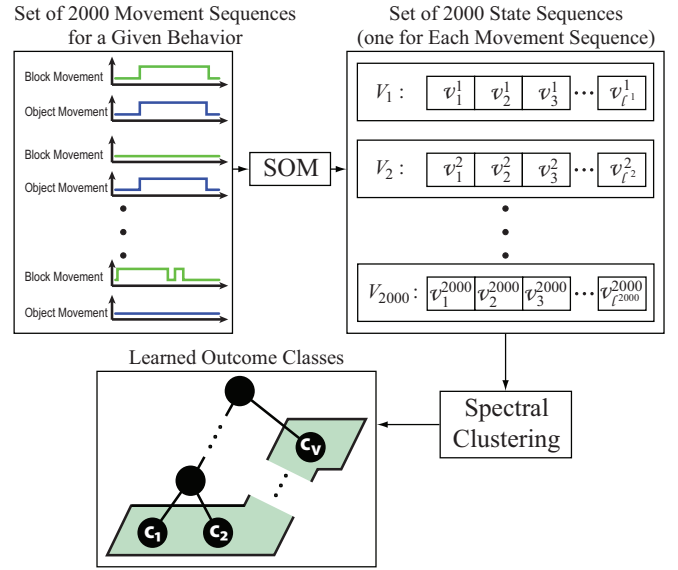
Set of 2000 Movement Sequences for a Given Behavior

Block Movement
Object Movement
Block Movement
Object Movement
Block Movement
Object Movement

SOM

Set of 2000 State Sequences (one for Each Movement Sequence)

$V_1$ : $v_1^1$ $v_2^1$ $v_3^1$ $\cdots$ $v_{\ell^1}^1$

$V_2$ : $v_1^2$ $v_2^2$ $v_3^2$ $\cdots$ $v_{\ell^2}^2$

$V_{2000}$ : $v_1^{2000}$ $v_2^{2000}$ $v_3^{2000}$ $\cdots$ $v_{\ell^{2000}}^{2000}$

Learned Outcome Classes

$c_V$

$c_1$ $c_2$

Spectral Clustering